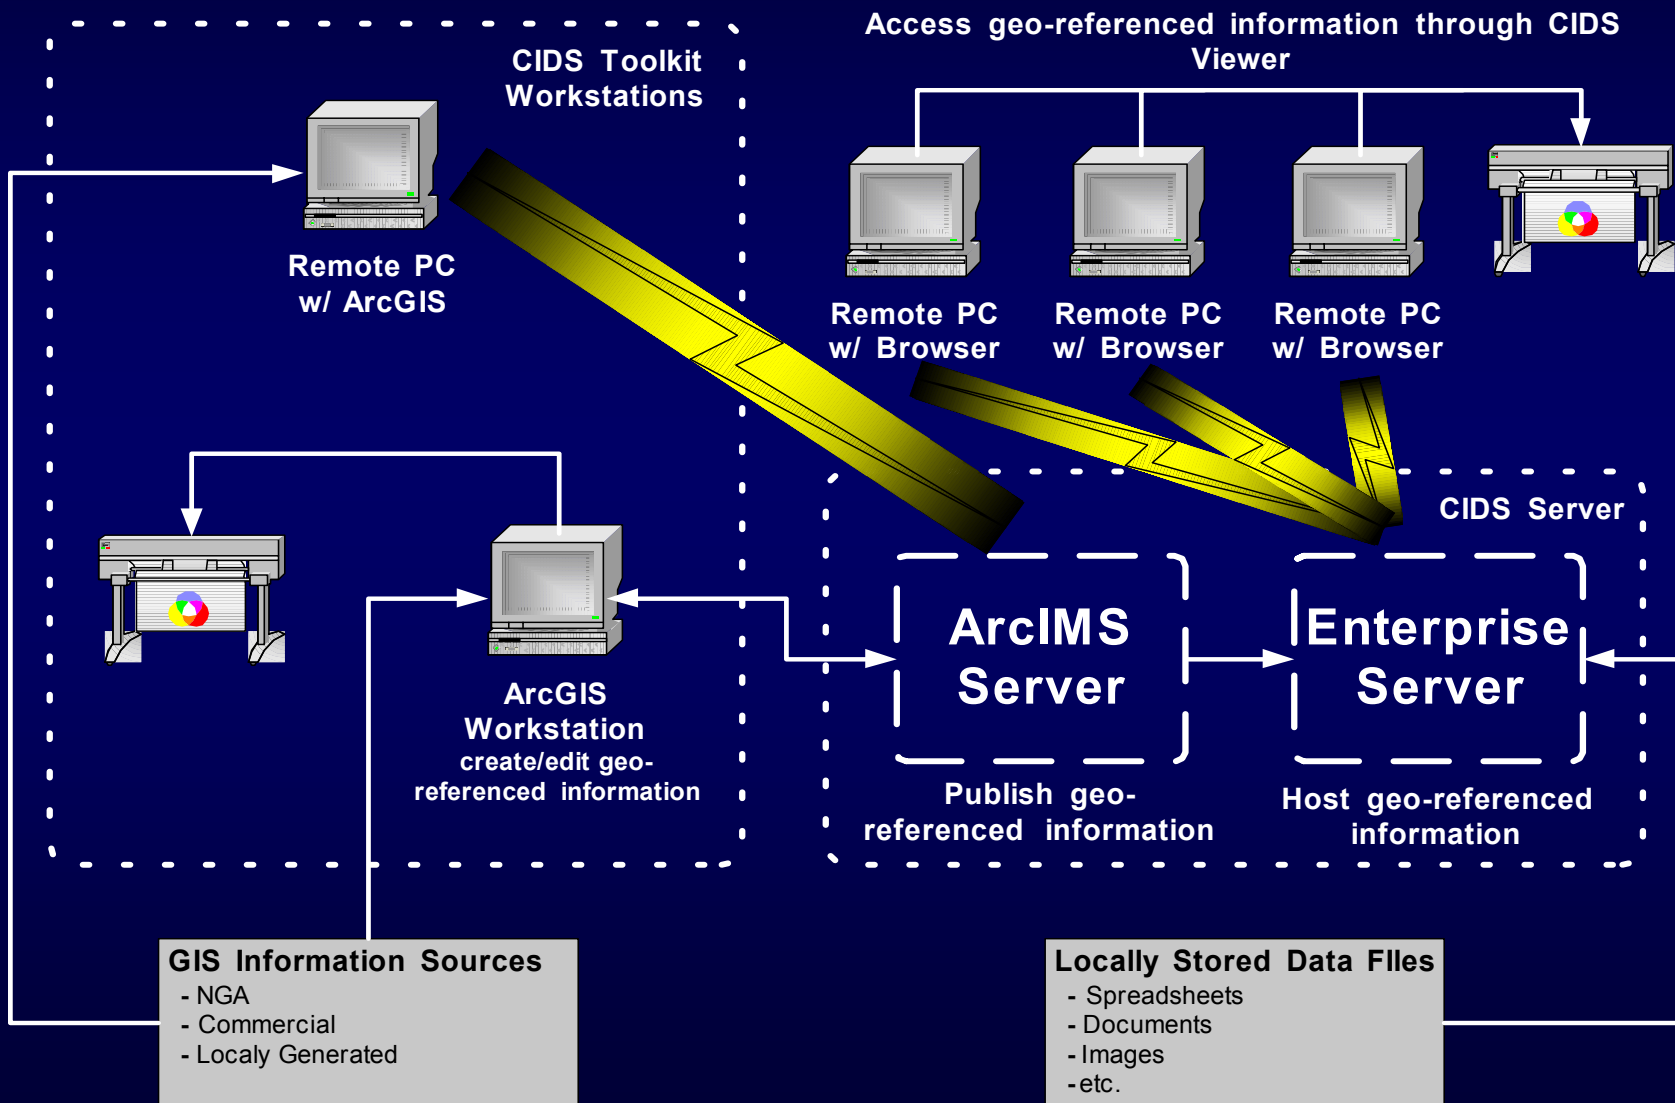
CIDS Toolkit Workstations

Access geo-referenced information through CIDS Viewer

Remote PC w/ ArcGIS

Remote PC w/ Browser

Remote PC w/ Browser

Remote PC w/ Browser

CIDS Server

ArcGIS Workstation create/edit geo-referenced information

ArcIMS Server

Enterprise Server

Publish geo-referenced information

Host geo-referenced information

GIS Information Sources
- NGA
- Commercial
- Localy Generated

Locally Stored Data FIles
- Spreadsheets
- Documents
- Images
- etc.